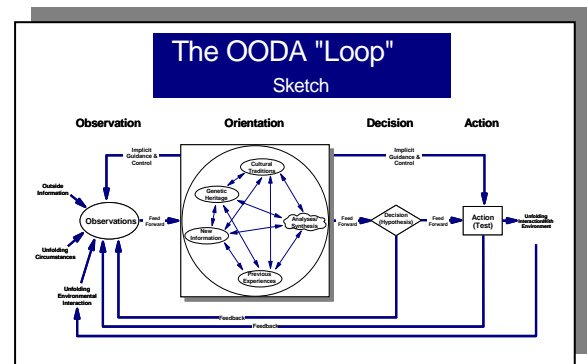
The OODA "Loop"
Sketch

Observation

Orientation

Decision

Action

Implicit Guidance & Control

Implicit Guidance & Control

Outside Information

Observations

Unfolding Circumstances

Unfolding Environmental Interaction

Feed Forward

Cultural Traditions

Genetic Heritage

Analyses/ Synthesis

New Information

Previous Experiences

Feed Forward

Decision (Hypothesis)

Feed Forward

Action (Test)

Unfolding Interaction With Environment

Feedback

Feedback